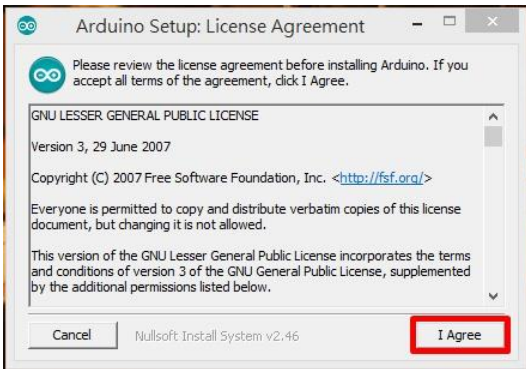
Arduino Setup: License Agreement

Please review the license agreement before installing Arduino. If you accept all terms of the agreement, click I Agree.

GNU LESSER GENERAL PUBLIC LICENSE

Version 3, 29 June 2007

Copyright (C) 2007 Free Software Foundation, Inc. <http://fsf.org/>

Everyone is permitted to copy and distribute verbatim copies of this license document, but changing it is not allowed.

This version of the GNU Lesser General Public License incorporates the terms and conditions of version 3 of the GNU General Public License, supplemented by the additional permissions listed below.

Cancel

Nullsoft Install System v2.46

I Agree